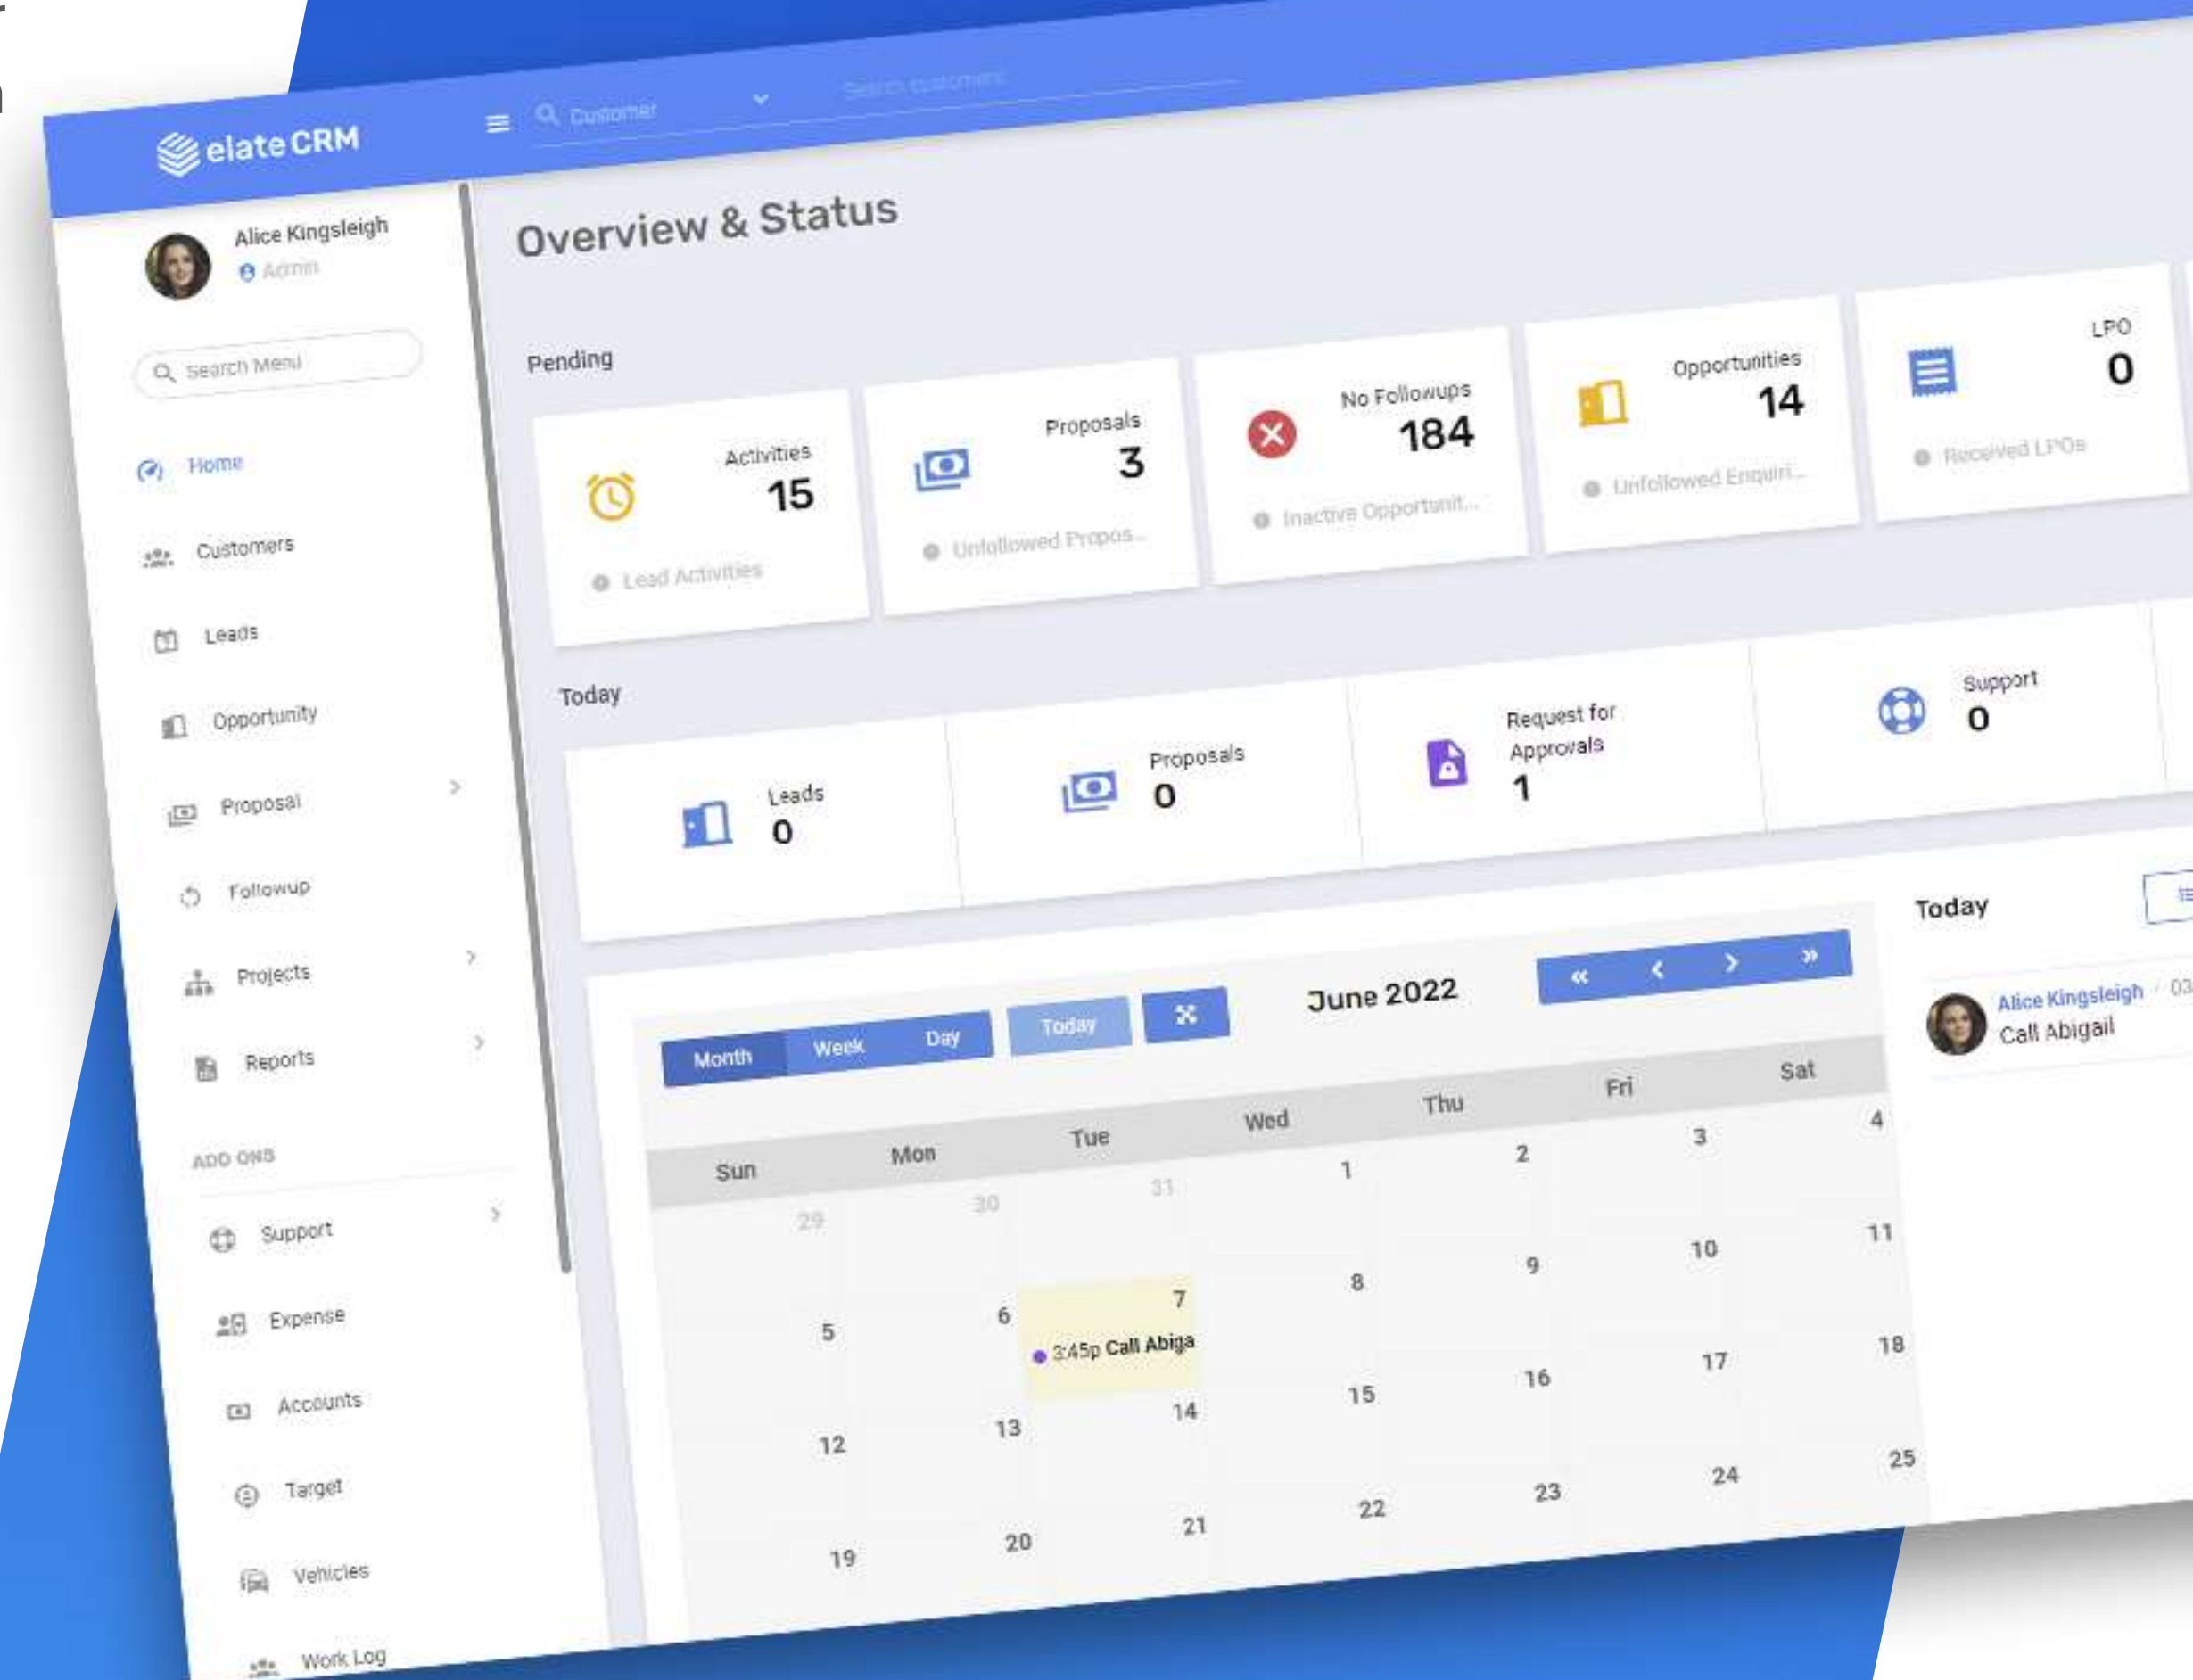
elate CRM

Customer

Search customers

Alice Kingsleigh
Admin

Search Menu

Home
Customers
Leads
Opportunity
Proposal
Followup
Projects
Reports

ADD ONS

Support
Expense
Accounts
Target
Vehicles
Work Log

Overview & Status

Pending

Activities
15
Lead Activities

Proposals
3
Unfollowed Propos...

No Followups
184
Inactive Opportunit...

Opportunities
14
Unfollowed Enquiri...

LPO
0
Received LPOs

Today

Leads
0

Proposals
0

Request for Approvals
1

Support
0

Month Week Day Today

June 2022

« ‹ › »

| Sun | Mon | Tue | Wed | Thu | Fri | Sat |
|---|---|---|---|---|---|---|
| 29 | 30 | 31 | 1 | 2 | 3 | 4 |
| 5 | 6 | 7 3:45p Call Abiga | 8 | 9 | 10 | 11 |
| 12 | 13 | 14 | 15 | 16 | 17 | 18 |
| 19 | 20 | 21 | 22 | 23 | 24 | 25 |

Today

Alice Kingsleigh · 03
Call Abigail